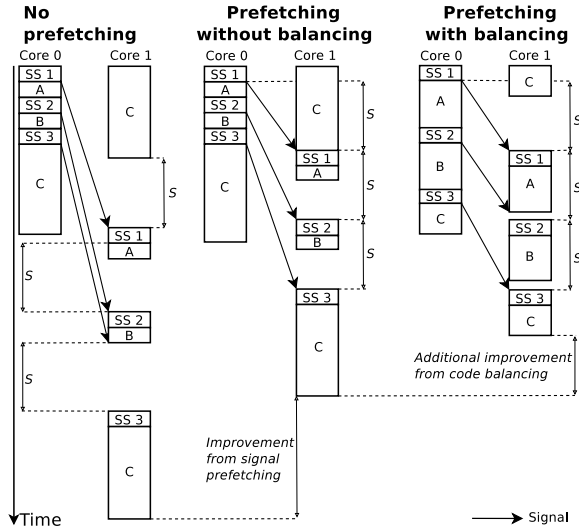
No prefetching

Core 0
Core 1

SS 1
A
SS 2
B
SS 3
C

C

S

SS 1
A

S

SS 2
B

S

SS 3
C

Time

Prefetching without balancing

Core 0
Core 1

SS 1
A
SS 2
B
SS 3
C

C

S

SS 1
A

S

SS 2
B

S

SS 3
C

Improvement from signal prefetching

Prefetching with balancing

Core 0
Core 1

SS 1
A
SS 2
B
SS 3
C

C

S

SS 1
A

S

SS 2
B

S

SS 3
C

Additional improvement from code balancing

Signal